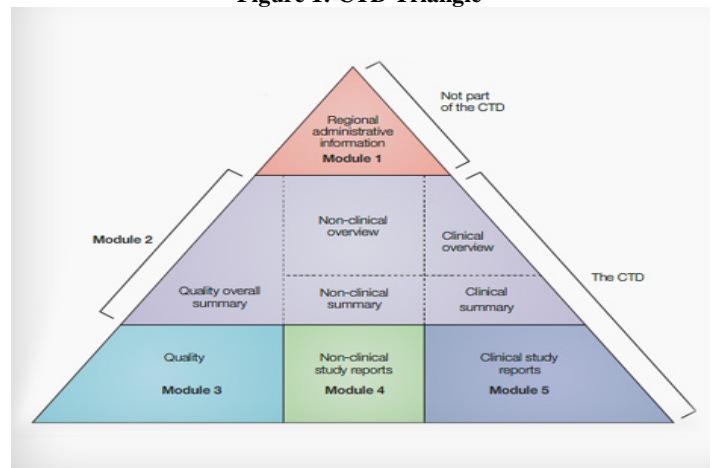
Figure 1: CTD Triangle

Not part of the CTD

Regional administrative information
Module 1

Module 2

Non-clinical overview

Clinical overview

The CTD

Quality overall summary

Non-clinical summary

Clinical summary

Quality
Module 3

Non-clinical study reports
Module 4

Clinical study reports
Module 5